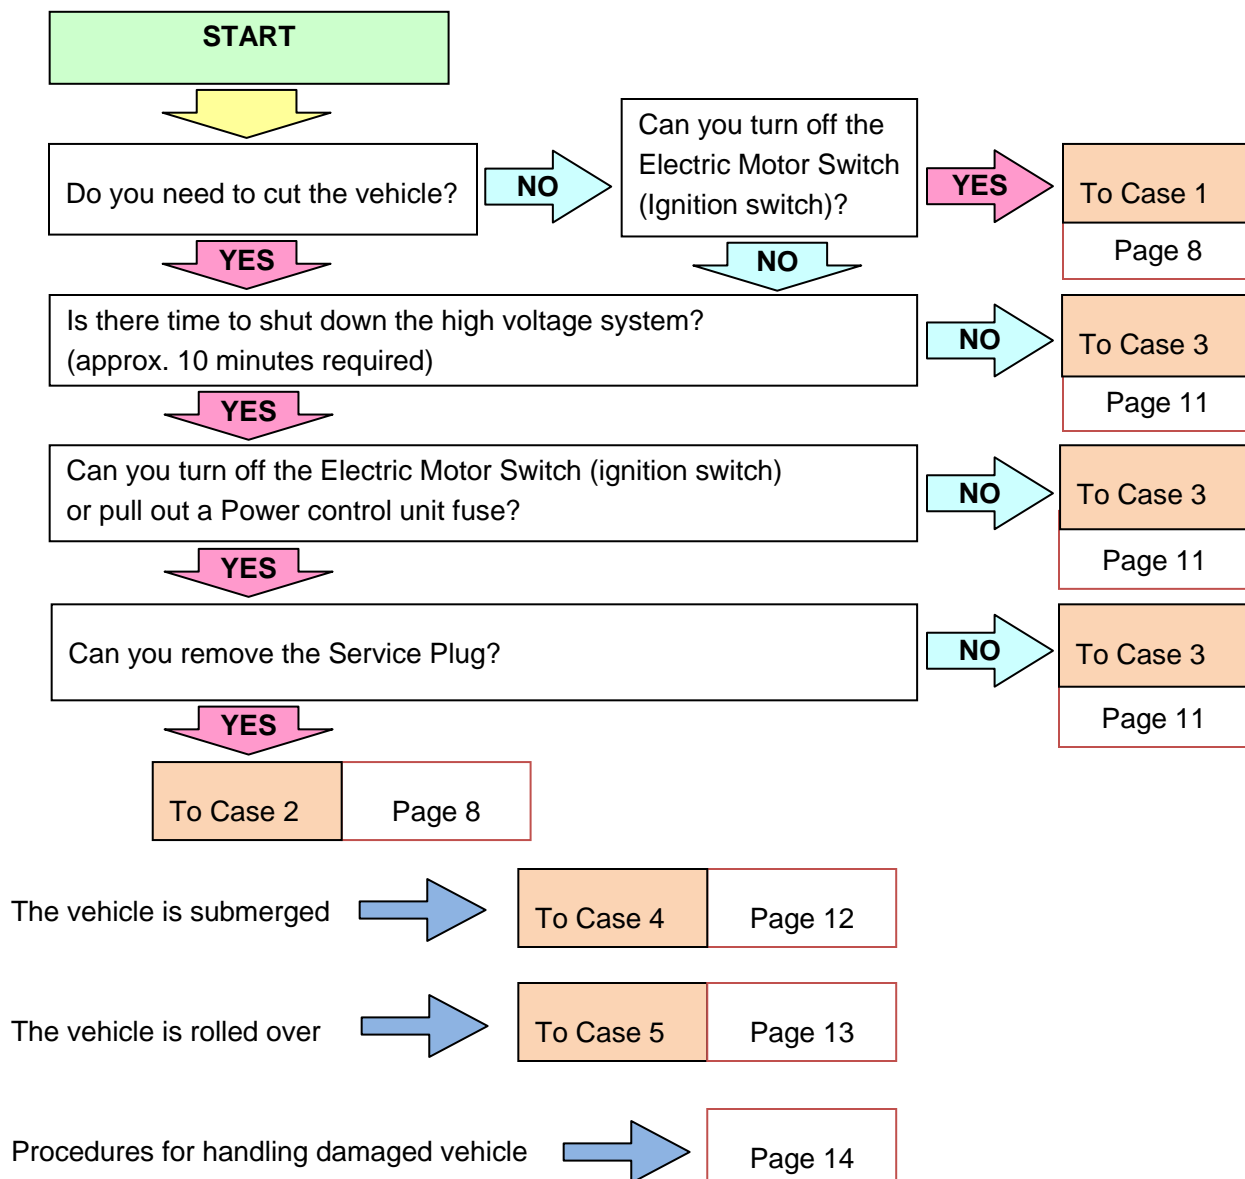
START

Do you need to cut the vehicle?

NO

Can you turn off the Electric Motor Switch (Ignition switch)?

YES

To Case 1

Page 8

NO

YES

Is there time to shut down the high voltage system? (approx. 10 minutes required)

NO

To Case 3

Page 11

YES

Can you turn off the Electric Motor Switch (ignition switch) or pull out a Power control unit fuse?

NO

To Case 3

Page 11

YES

Can you remove the Service Plug?

NO

To Case 3

Page 11

YES

To Case 2

Page 8

The vehicle is submerged

To Case 4

Page 12

The vehicle is rolled over

To Case 5

Page 13

Procedures for handling damaged vehicle

Page 14